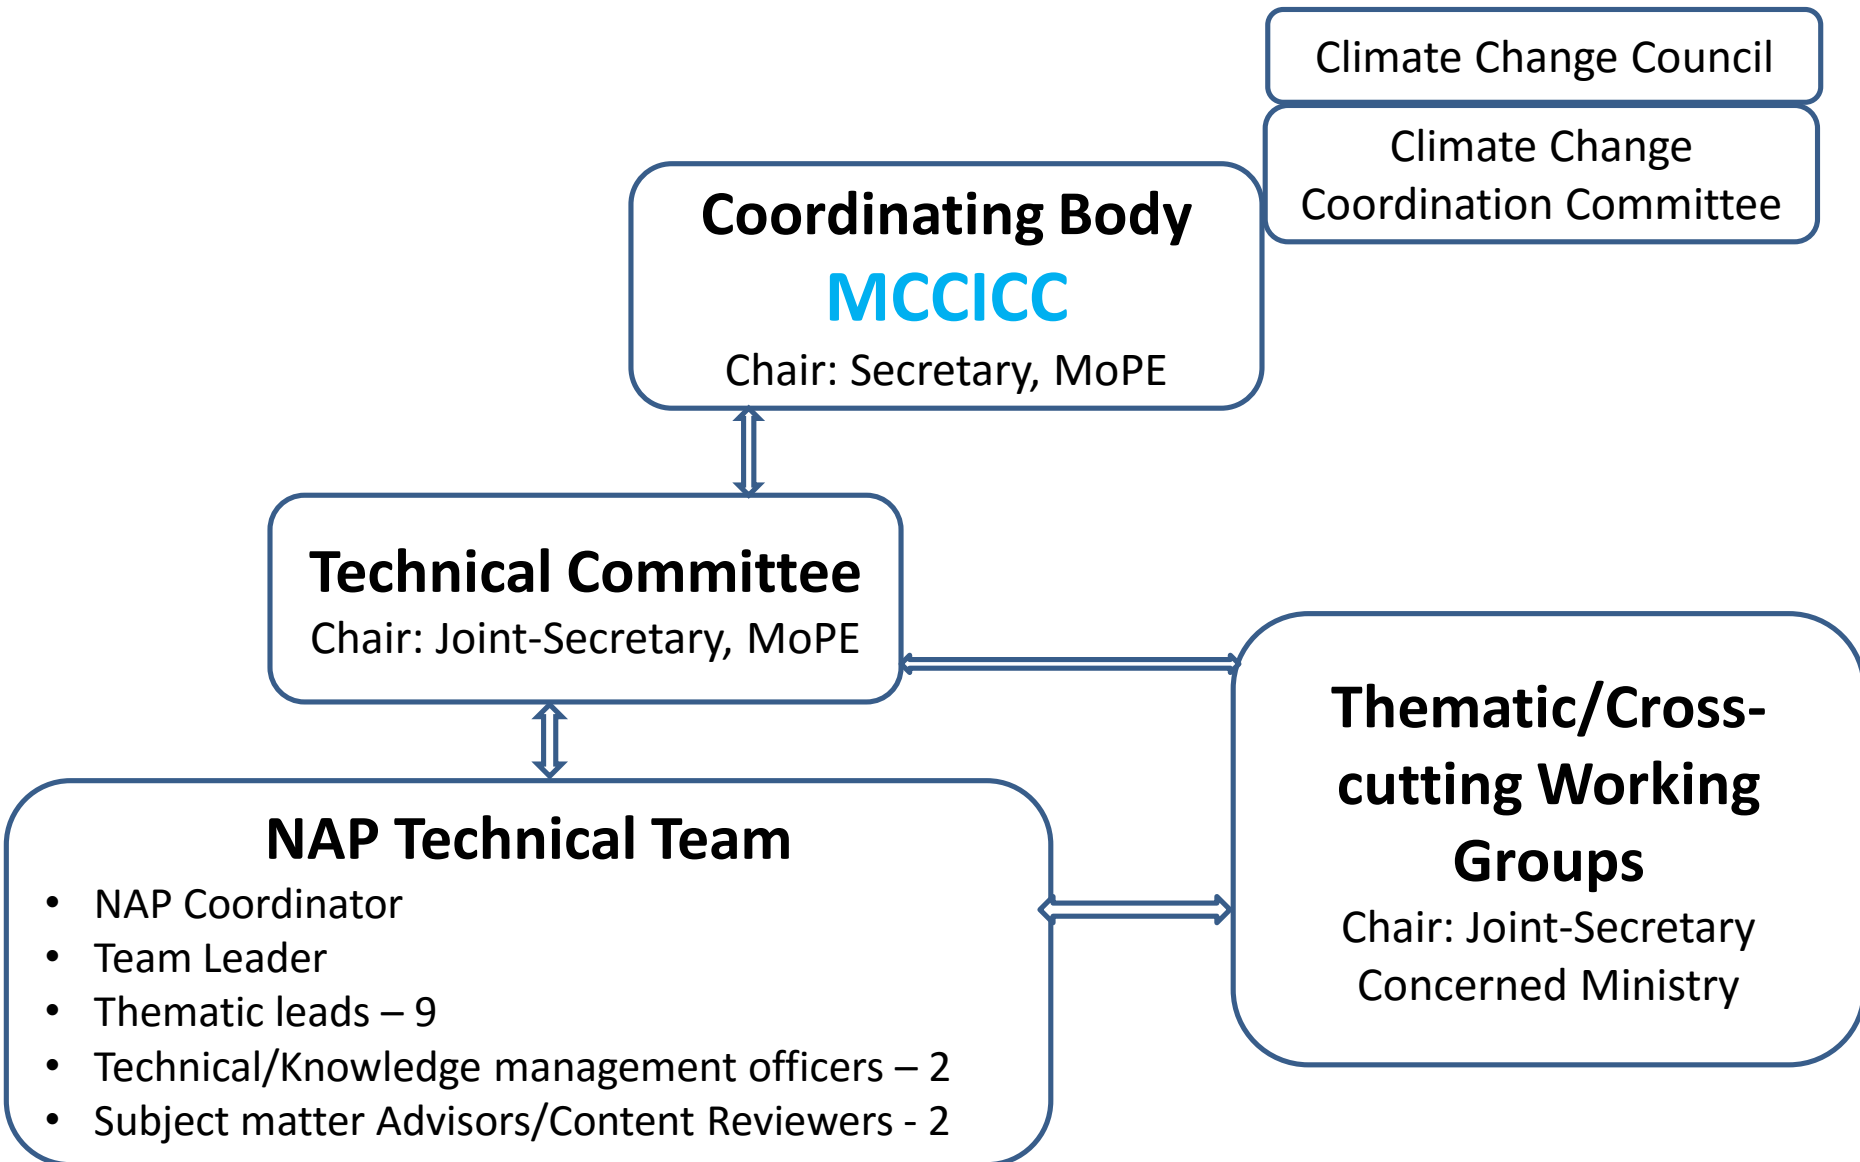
Climate Change Council

Climate Change Coordination Committee

Coordinating Body
MCCICC
Chair: Secretary, MoPE

Technical Committee
Chair: Joint-Secretary, MoPE

Thematic/Cross-cutting Working Groups
Chair: Joint-Secretary Concerned Ministry

NAP Technical Team
- NAP Coordinator
- Team Leader
- Thematic leads – 9
- Technical/Knowledge management officers – 2
- Subject matter Advisors/Content Reviewers - 2